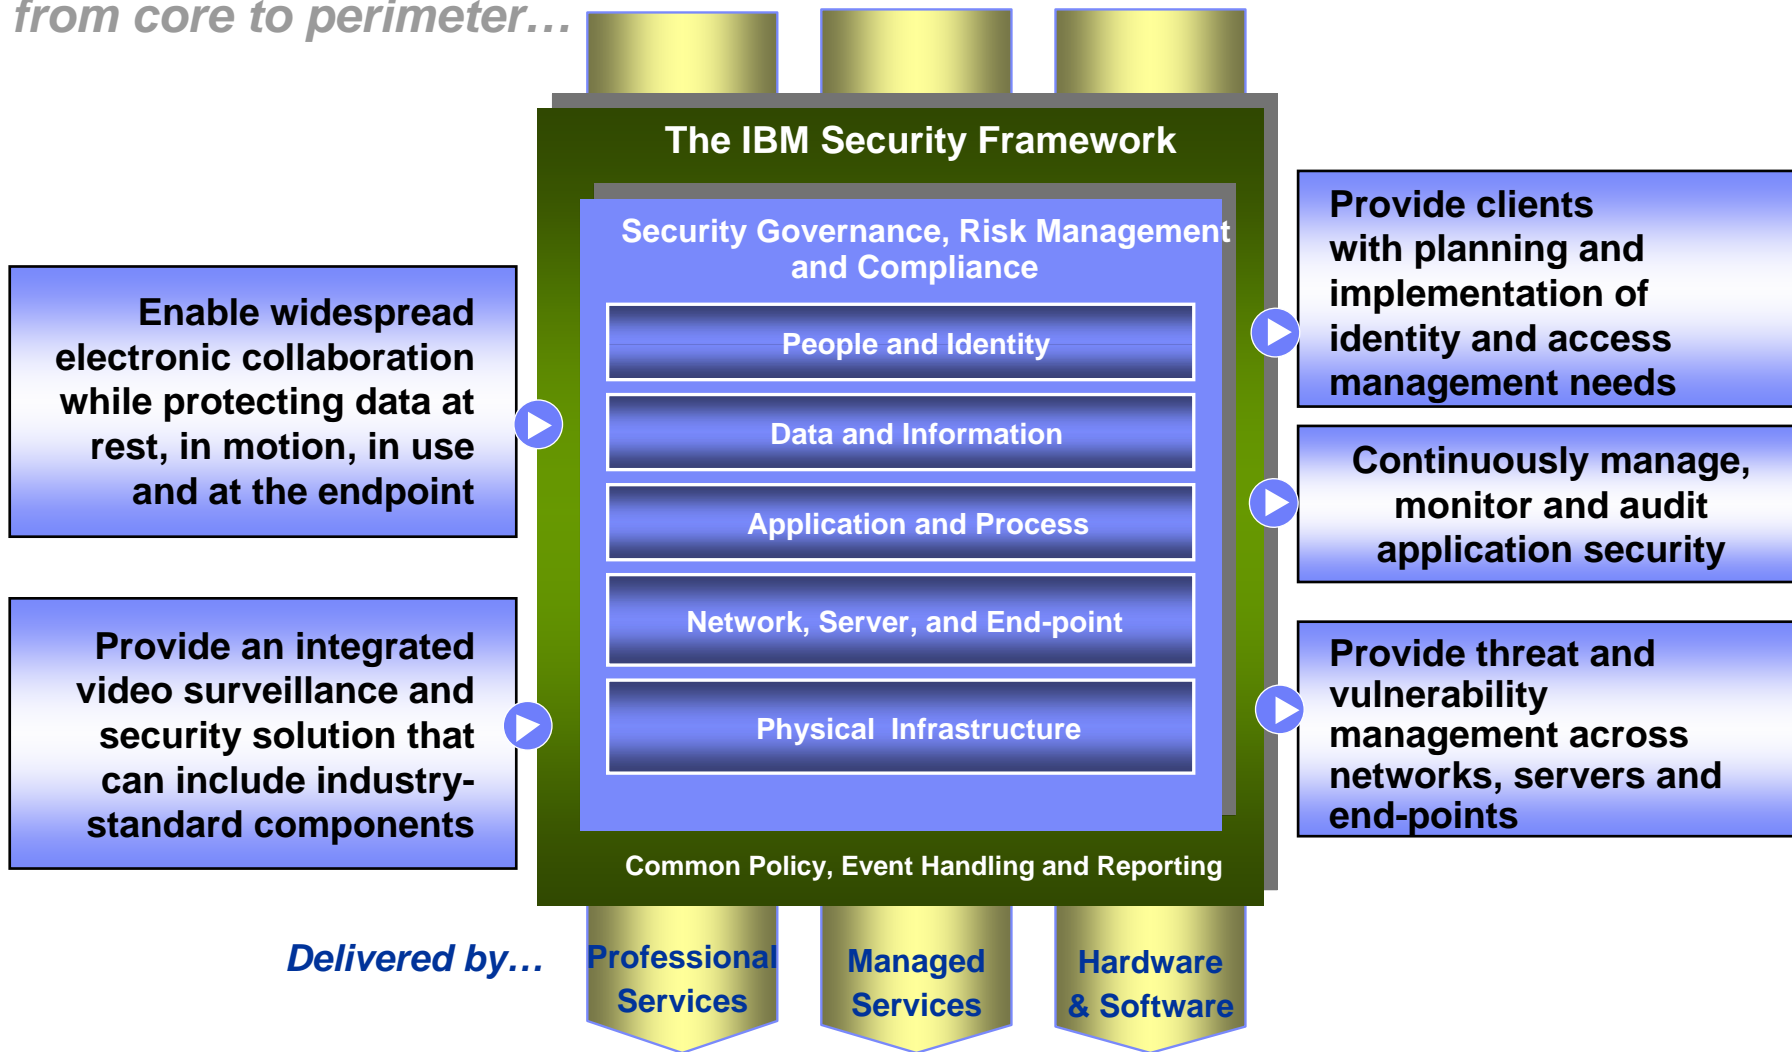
from core to perimeter…

The IBM Security Framework

Security Governance, Risk Management and Compliance

People and Identity

Data and Information

Application and Process

Network, Server, and End-point

Physical Infrastructure

Common Policy, Event Handling and Reporting

Enable widespread electronic collaboration while protecting data at rest, in motion, in use and at the endpoint

Provide an integrated video surveillance and security solution that can include industry-standard components

Provide clients with planning and implementation of identity and access management needs

Continuously manage, monitor and audit application security

Provide threat and vulnerability management across networks, servers and end-points

Delivered by…

Professional Services

Managed Services

Hardware & Software